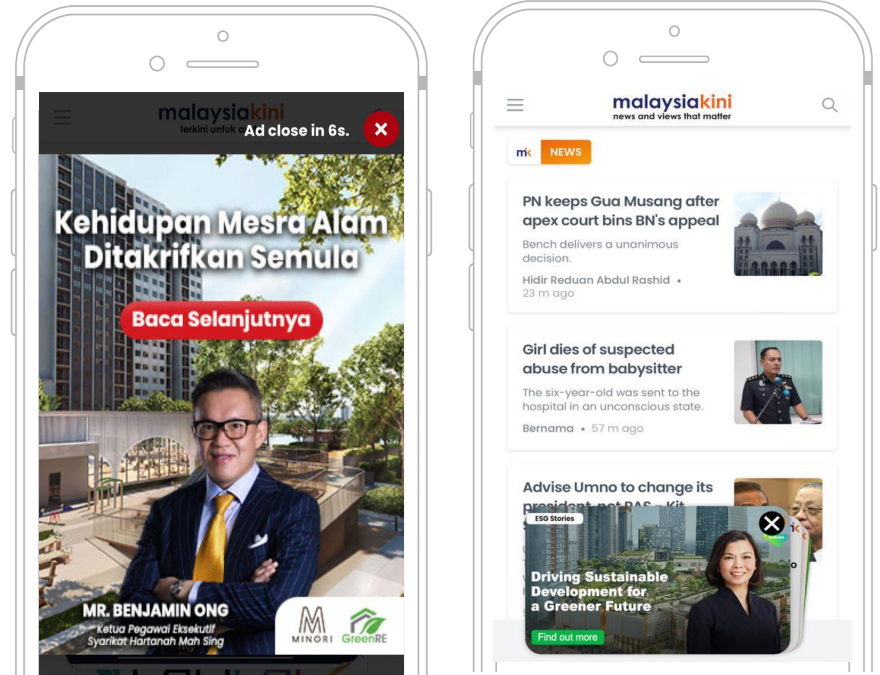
malaysiakini
terkini untuk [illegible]
Ad close in 6s.

Kehidupan Mesra Alam Ditakrifkan Semula

Baca Selanjutnya

MR. BENJAMIN ONG
Ketua Pegawai Eksekutif
Syarikat Hartanah Mah Sing

MINORI
GreenRE

malaysiakini
news and views that matter

mk NEWS

PN keeps Gua Musang after apex court bins BN's appeal
Bench delivers a unanimous decision.
Hidir Reduan Abdul Rashid • 23 m ago

Girl dies of suspected abuse from babysitter
The six-year-old was sent to the hospital in an unconscious state.
Bernama • 57 m ago

Advise Umno to change its president, not PAS - Kit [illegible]

ESG Stories
Driving Sustainable Development for a Greener Future
Find out more